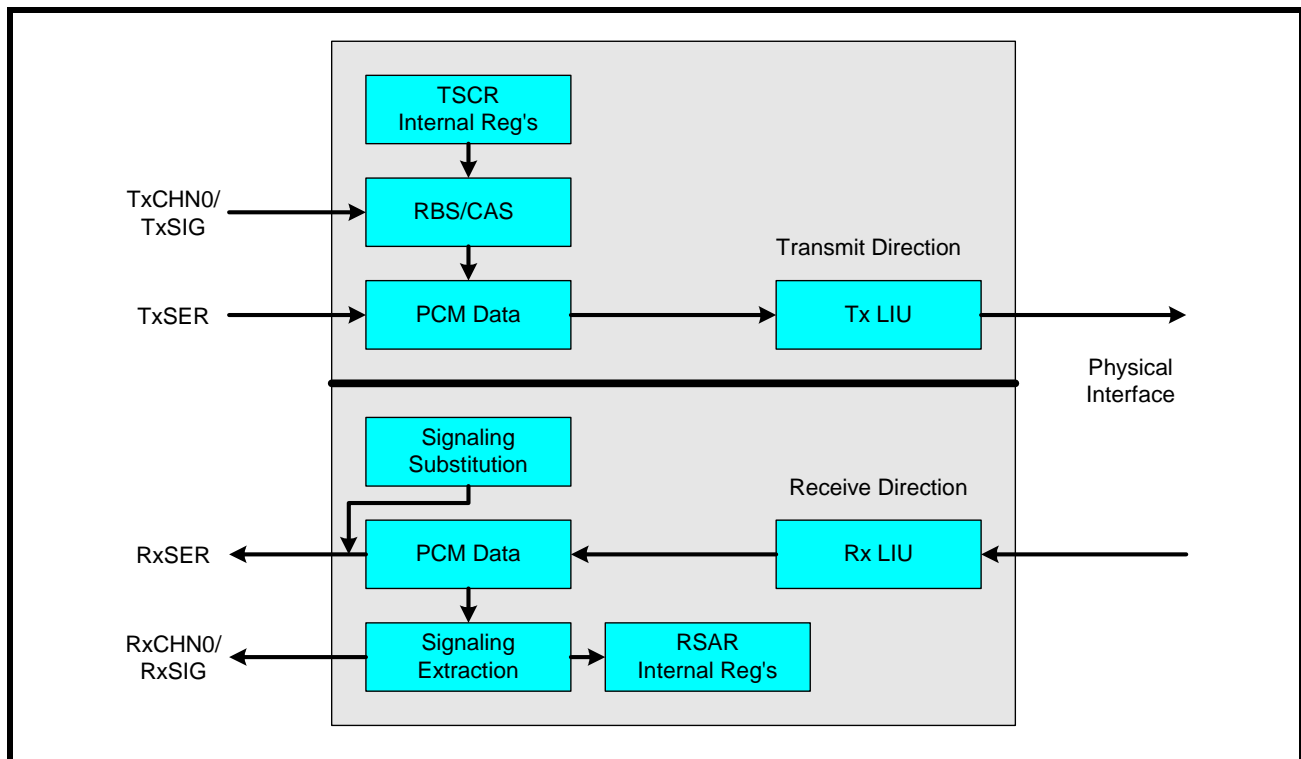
TSCR
Internal Reg's

TxCHN0/
TxSIG

RBS/CAS

Transmit Direction

TxSER

PCM Data

Tx LIU

Physical
Interface

Signaling
Substitution

Receive Direction

RxSER

PCM Data

Rx LIU

RxCHN0/
RxSIG

Signaling
Extraction

RSAR
Internal Reg's